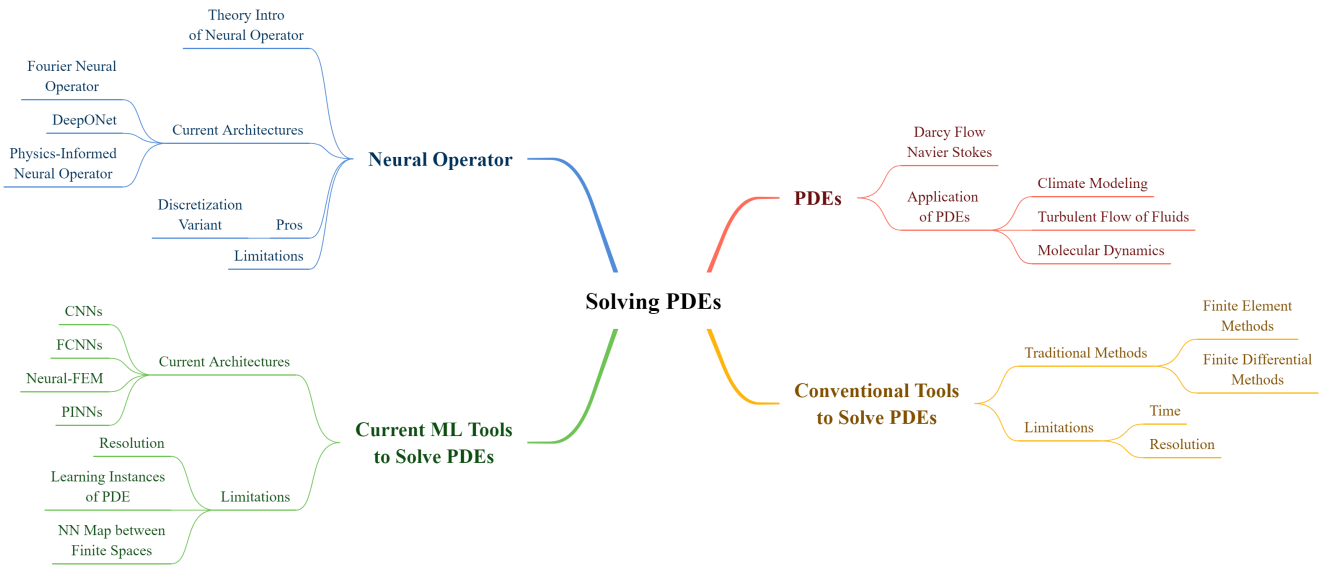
Solving PDEs

Neural Operator

Theory Intro of Neural Operator

Current Architectures

Fourier Neural Operator

DeepONet

Physics-Informed Neural Operator

Pros

Discretization Variant

Limitations

PDEs

Darcy Flow Navier Stokes

Application of PDEs

Climate Modeling

Turbulent Flow of Fluids

Molecular Dynamics

Current ML Tools to Solve PDEs

Current Architectures

CNNs

FCNNs

Neural-FEM

PINNs

Limitations

Resolution

Learning Instances of PDE

NN Map between Finite Spaces

Conventional Tools to Solve PDEs

Traditional Methods

Finite Element Methods

Finite Differential Methods

Limitations

Time

Resolution